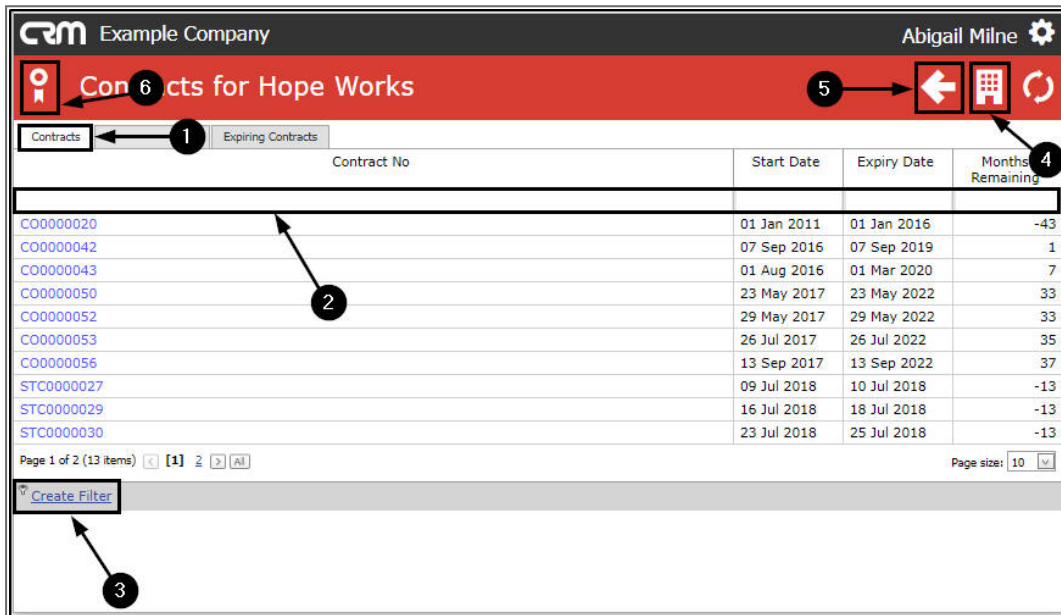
CRM Example Company

Abigail Milne

Con 6 cts for Hope Works

5

Contracts 1 Expiring Contracts

4

| Contract No | Start Date | Expiry Date | Months Remaining |
|---|---|---|---|
| | | | |
| CO0000020 | 01 Jan 2011 | 01 Jan 2016 | -43 |
| CO0000042 | 07 Sep 2016 | 07 Sep 2019 | 1 |
| CO0000043 | 01 Aug 2016 | 01 Mar 2020 | 7 |
| CO0000050 | 23 May 2017 | 23 May 2022 | 33 |
| CO0000052 | 29 May 2017 | 29 May 2022 | 33 |
| CO0000053 | 26 Jul 2017 | 26 Jul 2022 | 35 |
| CO0000056 | 13 Sep 2017 | 13 Sep 2022 | 37 |
| STC0000027 | 09 Jul 2018 | 10 Jul 2018 | -13 |
| STC0000029 | 16 Jul 2018 | 18 Jul 2018 | -13 |
| STC0000030 | 23 Jul 2018 | 25 Jul 2018 | -13 |

2

Page 1 of 2 (13 items) < [1] 2 > All

Page size: 10

Create Filter

3